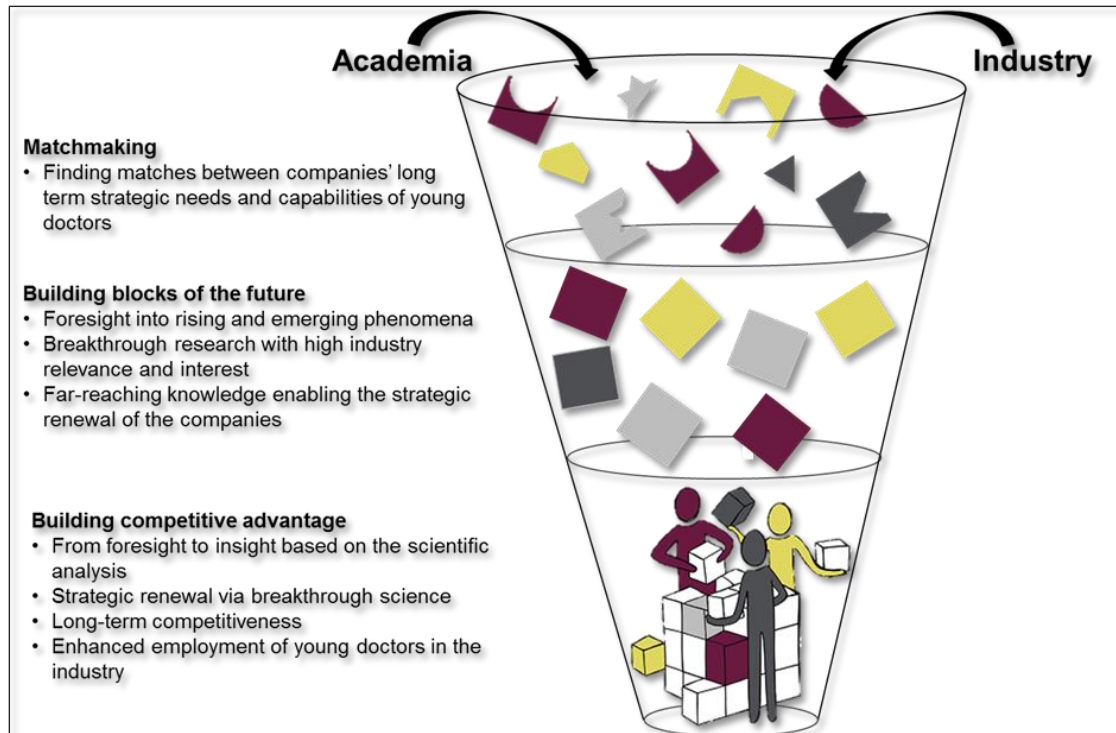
Academia

Industry

Matchmaking
• Finding matches between companies' long term strategic needs and capabilities of young doctors

Building blocks of the future
• Foresight into rising and emerging phenomena
• Breakthrough research with high industry relevance and interest
• Far-reaching knowledge enabling the strategic renewal of the companies

Building competitive advantage
• From foresight to insight based on the scientific analysis
• Strategic renewal via breakthrough science
• Long-term competitiveness
• Enhanced employment of young doctors in the industry